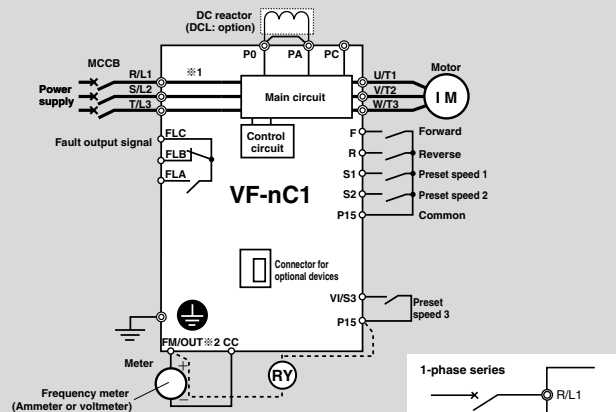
DC reactor
(DCL: option)

P0
PA
PC

MCCB

R/L1
S/L2
T/L3

※1

Power supply

Main circuit

U/T1
V/T2
W/T3

Motor

I M

Fault output signal

FLC
FLB
FLA

Control circuit

F
R
S1
S2
P15

Forward
Reverse
Preset speed 1
Preset speed 2
Common

VF-nC1

Connector for optional devices

VI/S3
P15

Preset speed 3

FM/OUT※2 CC

Meter

RY

Frequency meter
(Ammeter or voltmeter)

1-phase series

R/L1